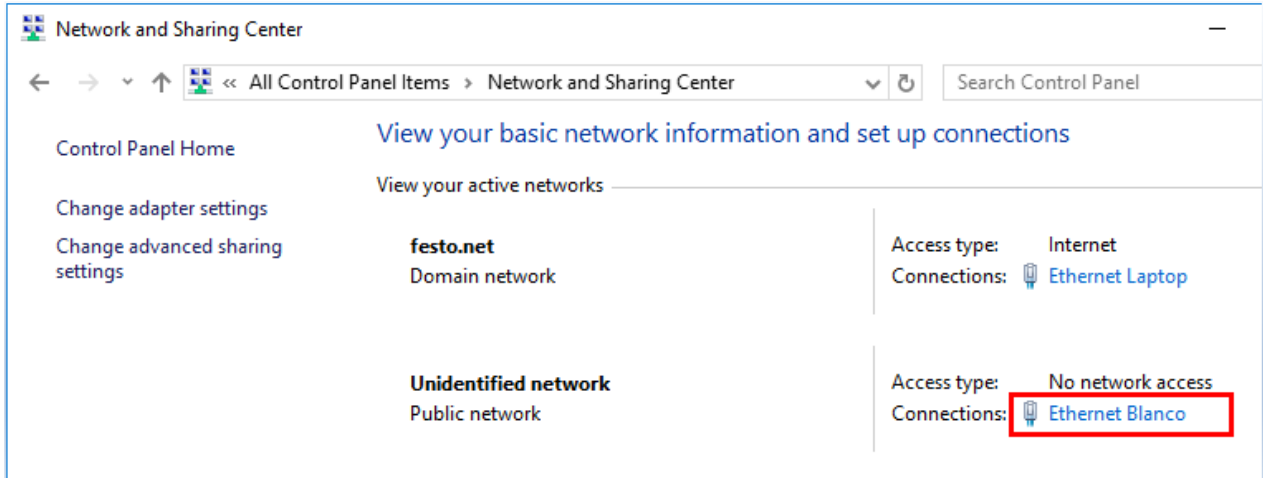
Network and Sharing Center

« All Control Panel Items › Network and Sharing Center

Search Control Panel

Control Panel Home

Change adapter settings

Change advanced sharing settings

View your basic network information and set up connections

View your active networks

festo.net
Domain network

Access type: Internet
Connections: Ethernet Laptop

Unidentified network
Public network

Access type: No network access
Connections: Ethernet Blanco